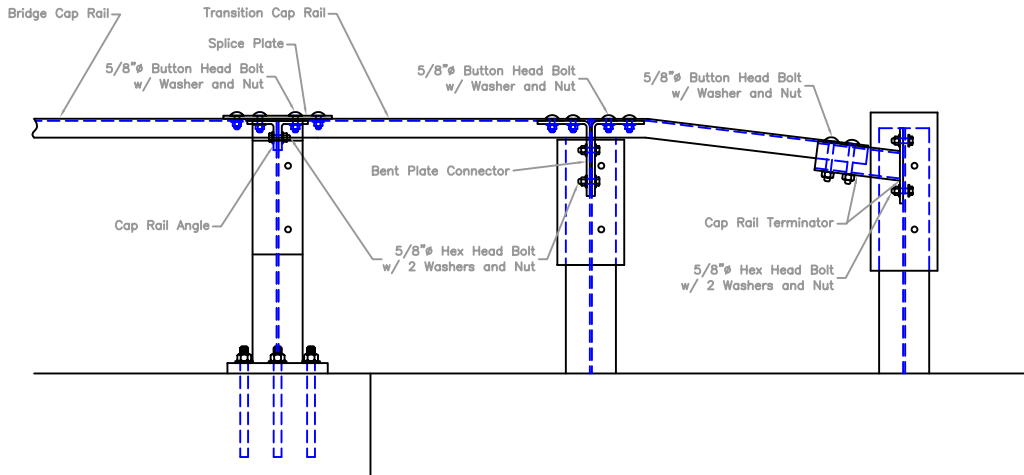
Bridge Cap Rail
Transition Cap Rail
Splice Plate
5/8"ø Button Head Bolt w/ Washer and Nut
5/8"ø Button Head Bolt w/ Washer and Nut
5/8"ø Button Head Bolt w/ Washer and Nut
Bent Plate Connector
Cap Rail Angle
5/8"ø Hex Head Bolt w/ 2 Washers and Nut
Cap Rail Terminator
5/8"ø Hex Head Bolt w/ 2 Washers and Nut